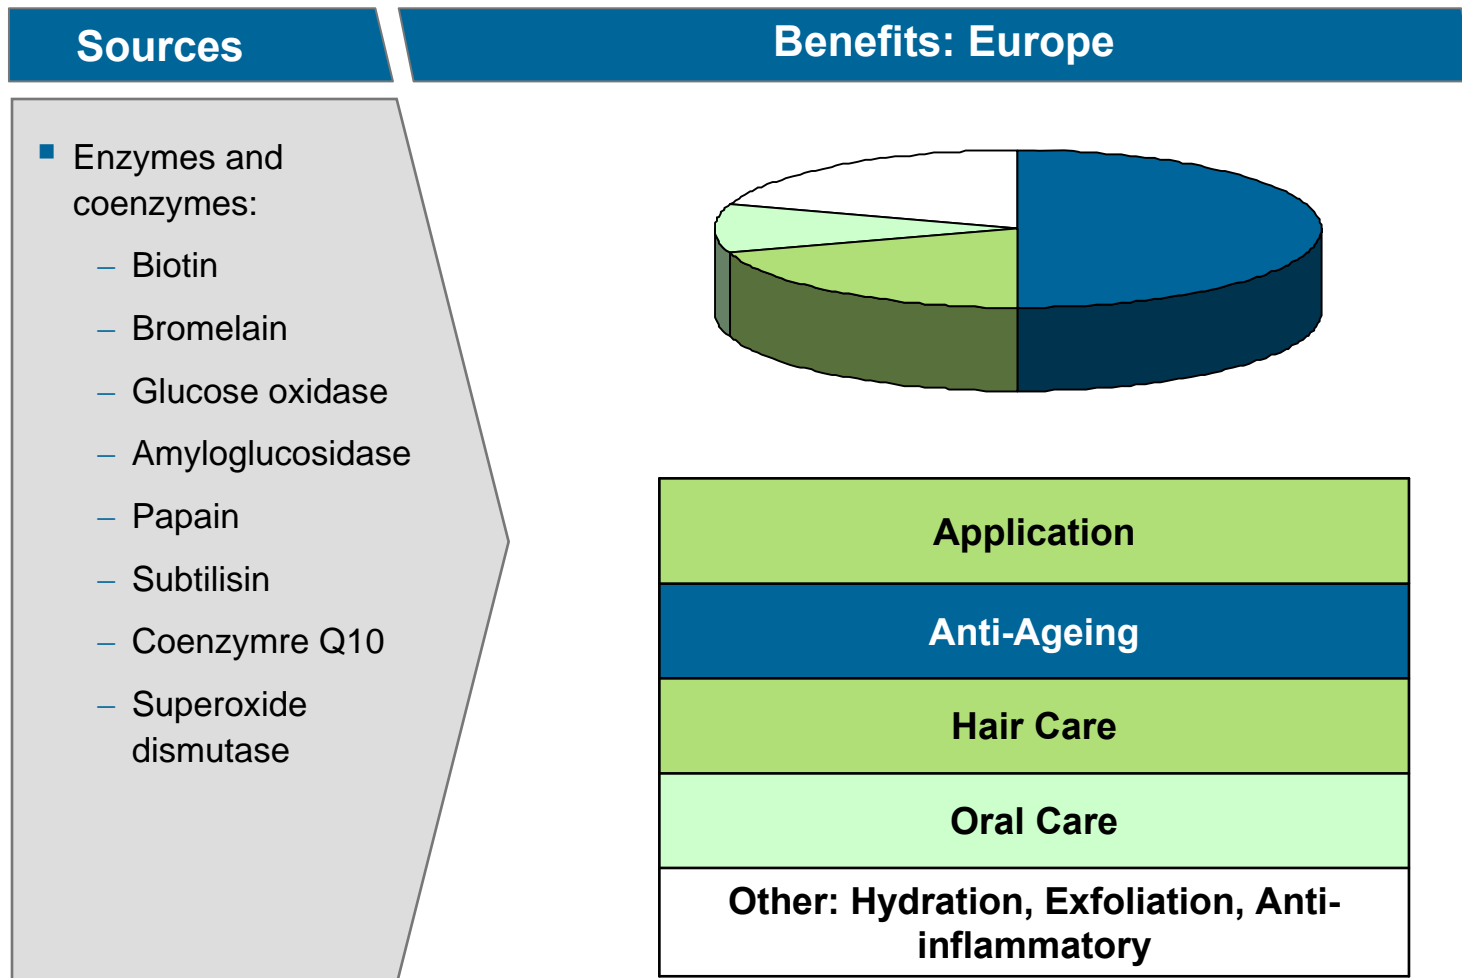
Sources

Benefits: Europe

Enzymes and coenzymes:
– Biotin
– Bromelain
– Glucose oxidase
– Amyloglucosidase
– Papain
– Subtilisin
– Coenzymre Q10
– Superoxide dismutase

| Application |
|---|
| Anti-Ageing |
| Hair Care |
| Oral Care |
| Other: Hydration, Exfoliation, Anti-inflammatory |